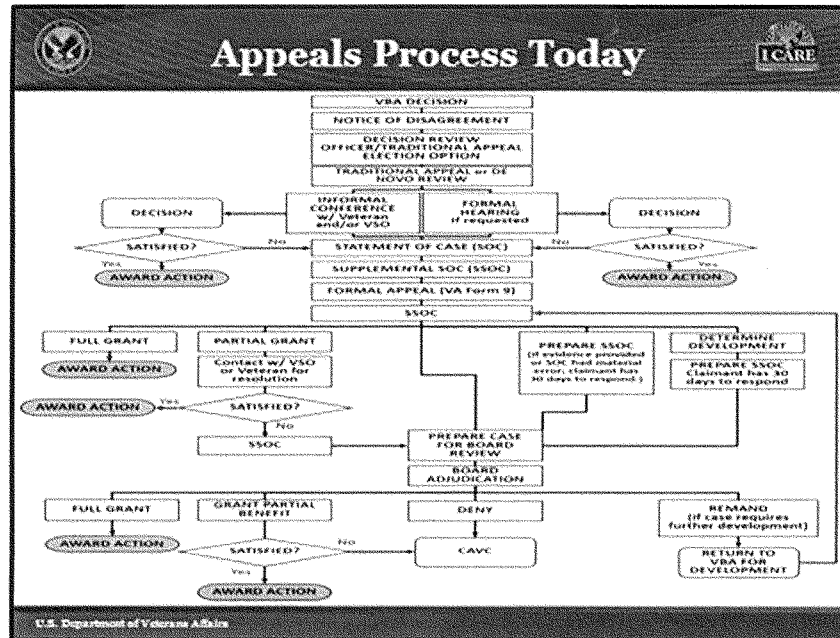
Appeals Process Today

I CARE

VBA DECISION

NOTICE OF DISAGREEMENT

DECISION REVIEW OFFICER/TRADITIONAL APPEAL ELECTION OPTION

TRADITIONAL APPEAL or DE NOVO REVIEW

INFORMAL CONFERENCE w/ Veteran and/or VSO

FORMAL HEARING if requested

DECISION

DECISION

SATISFIED?

No

SATISFIED?

No

Yes

Yes

AWARD ACTION

AWARD ACTION

STATEMENT OF CASE (SOC)

SUPPLEMENTAL SOC (SSOC)

FORMAL APPEAL (VA Form 9)

SSOC

FULL GRANT

AWARD ACTION

PARTIAL GRANT

Contact w/ VSO or Veteran for resolution

PREPARE SSOC (If evidence provided w/ SOC had material error, claimant has 30 days to respond.)

DETERMINE DEVELOPMENT

PREPARE SSOC Claimant has 30 days to respond

AWARD ACTION

Yes

SATISFIED?

No

SSOC

PREPARE CASE FOR BOARD REVIEW

BOARD ADJUDICATION

FULL GRANT

AWARD ACTION

GRANT PARTIAL BENEFIT

SATISFIED?

No

Yes

AWARD ACTION

DENY

CAVC

REMAND (if case requires further development)

RETURN TO VBA FOR DEVELOPMENT

U.S. Department of Veterans Affairs